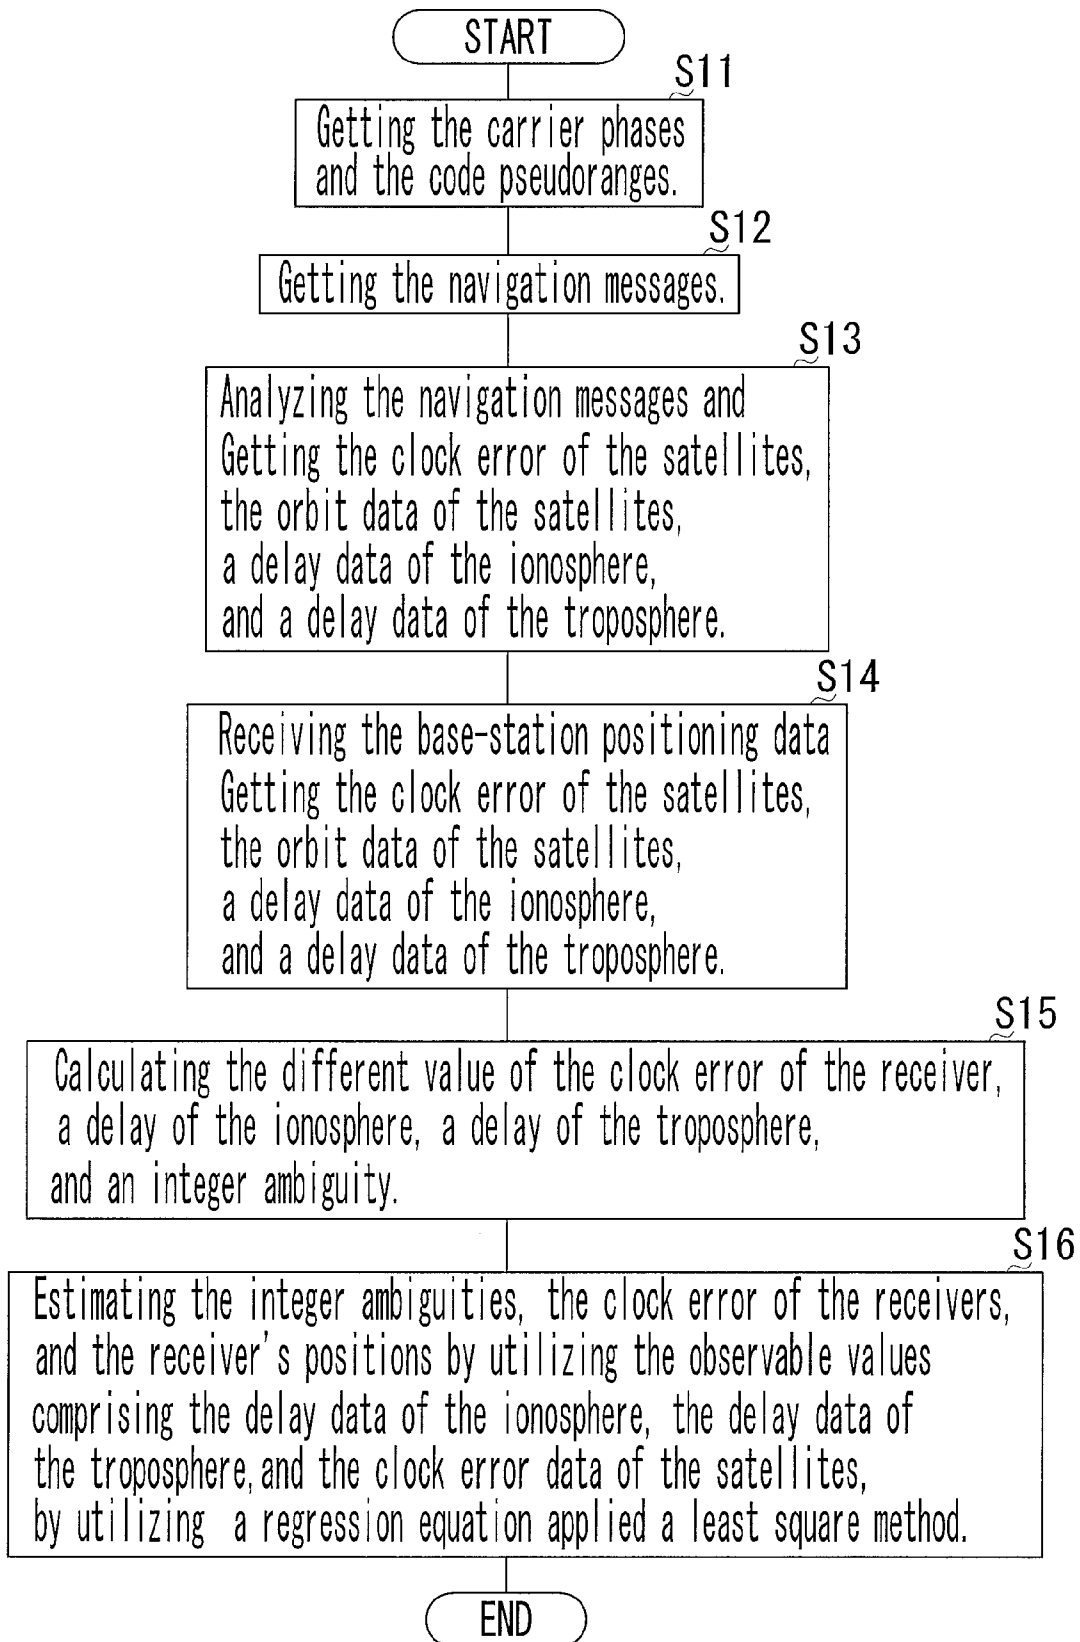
START

S11

Getting the carrier phases and the code pseudoranges.

S12

Getting the navigation messages.

S13

Analyzing the navigation messages and Getting the clock error of the satellites, the orbit data of the satellites, a delay data of the ionosphere, and a delay data of the troposphere.

S14

Receiving the base-station positioning data Getting the clock error of the satellites, the orbit data of the satellites, a delay data of the ionosphere, and a delay data of the troposphere.

S15

Calculating the different value of the clock error of the receiver, a delay of the ionosphere, a delay of the troposphere, and an integer ambiguity.

S16

Estimating the integer ambiguities, the clock error of the receivers, and the receiver's positions by utilizing the observable values comprising the delay data of the ionosphere, the delay data of the troposphere, and the clock error data of the satellites, by utilizing a regression equation applied a least square method.

END